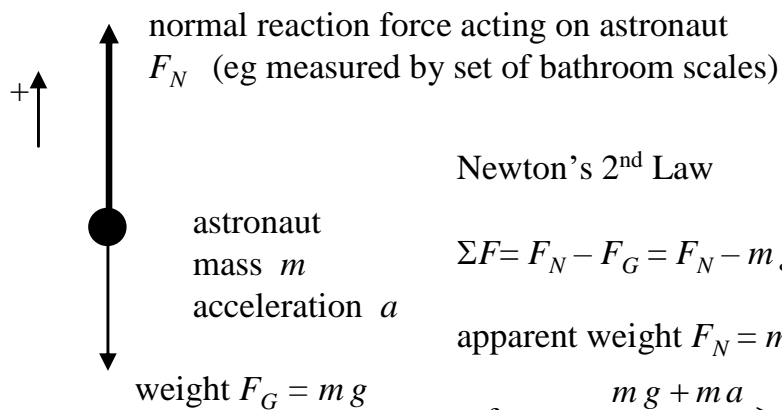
+

normal reaction force acting on astronaut $F_N$ (eg measured by set of bathroom scales)

astronaut
mass $m$
acceleration $a$

weight $F_G = m\,g$

Newton's 2nd Law

$\Sigma F = F_N - F_G = F_N - m$ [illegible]

apparent weight $F_N = m$ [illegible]

$m\,g + m\,a$ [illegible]